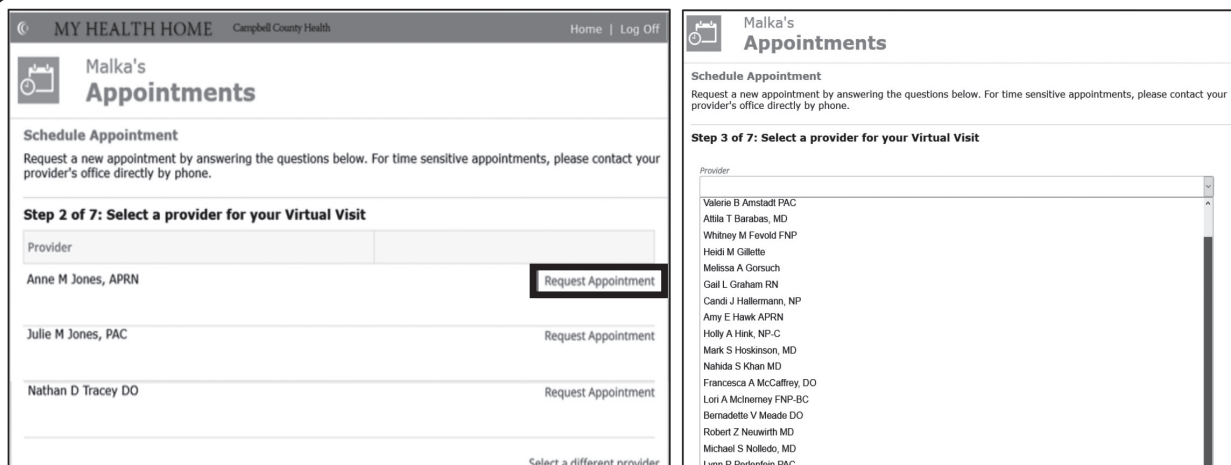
MY HEALTH HOME Campbell County Health

Home | Log Off

Malka's
Appointments

Schedule Appointment

Request a new appointment by answering the questions below. For time sensitive appointments, please contact your provider's office directly by phone.

Step 2 of 7: Select a provider for your Virtual Visit

| Provider | |
|---|---|
| Anne M Jones, APRN | Request Appointment |
| Julie M Jones, PAC | Request Appointment |
| Nathan D Tracey DO | Request Appointment |

Select a different provider

Malka's
Appointments

Schedule Appointment

Request a new appointment by answering the questions below. For time sensitive appointments, please contact your provider's office directly by phone.

Step 3 of 7: Select a provider for your Virtual Visit

Provider

Valerie B Amstadt PAC
Attila T Barabas, MD
Whitney M Fevold FNP
Heidi M Gillette
Melissa A Gorsuch
Gail L Graham RN
Candi J Hallermann, NP
Amy E Hawk APRN
Holly A Hink, NP-C
Mark S Hoskinson, MD
Nahida S Khan MD
Francesca A McCaffrey, DO
Lori A McInerney FNP-BC
Bernadette V Meade DO
Robert Z Neuwirth MD
Michael S Nolledo, MD
Lynn P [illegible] PAC